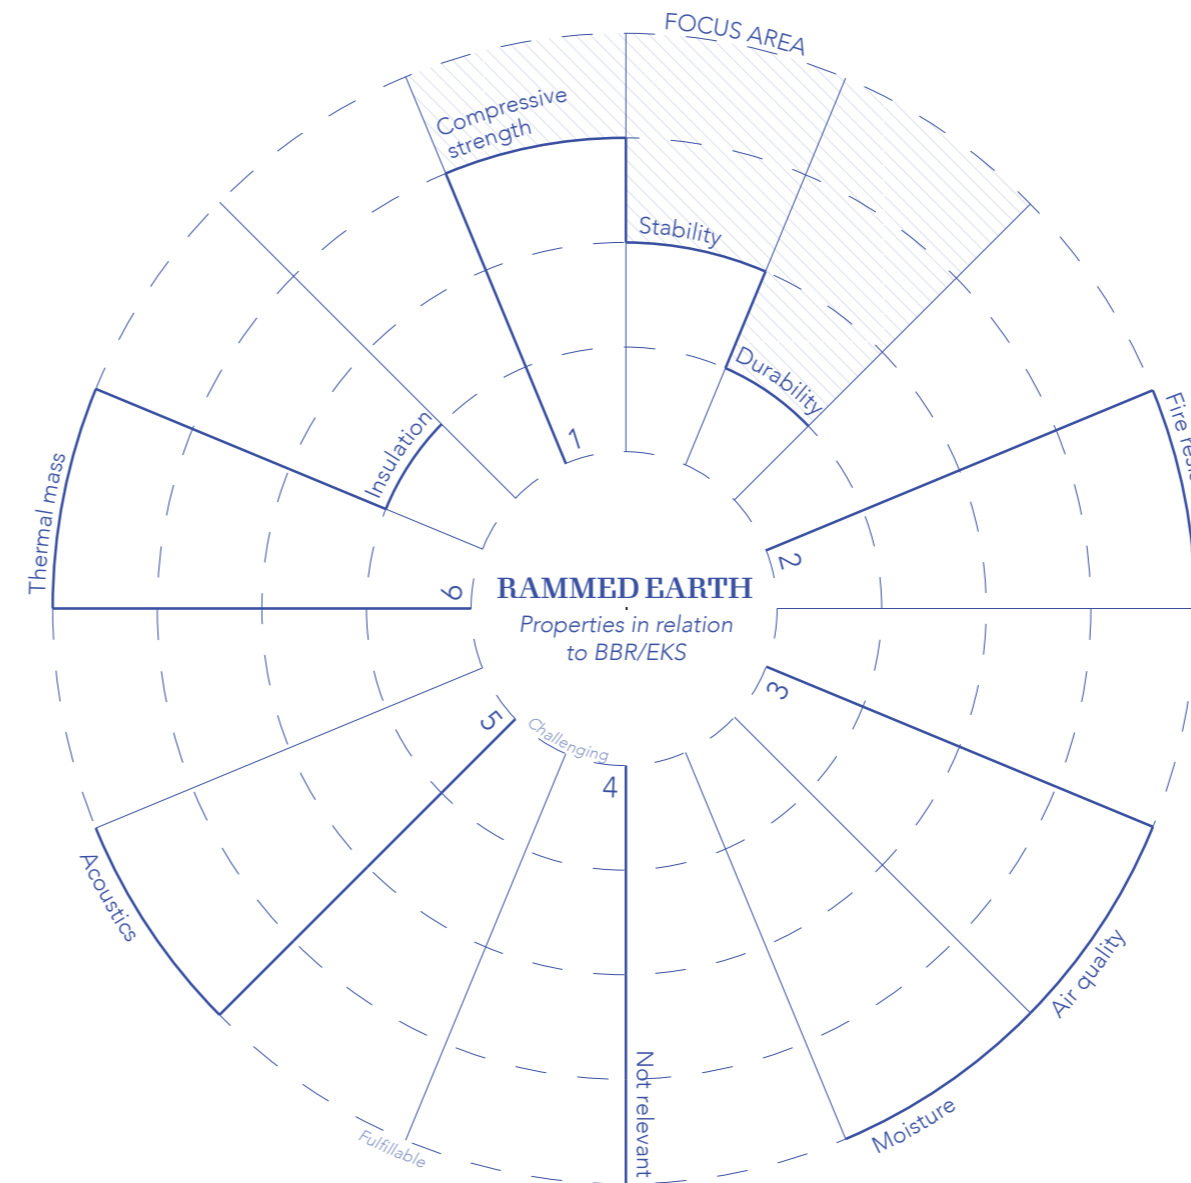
FOCUS AREA

Compressive strength

Stability

Durability

Fire res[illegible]

Insulation

Thermal mass

1

2

3

4

5

6

RAMMED EARTH

Properties in relation to BBR/EKS

Challenging

Acoustics

Fulfillable

Not relevant

Moisture

Air quality